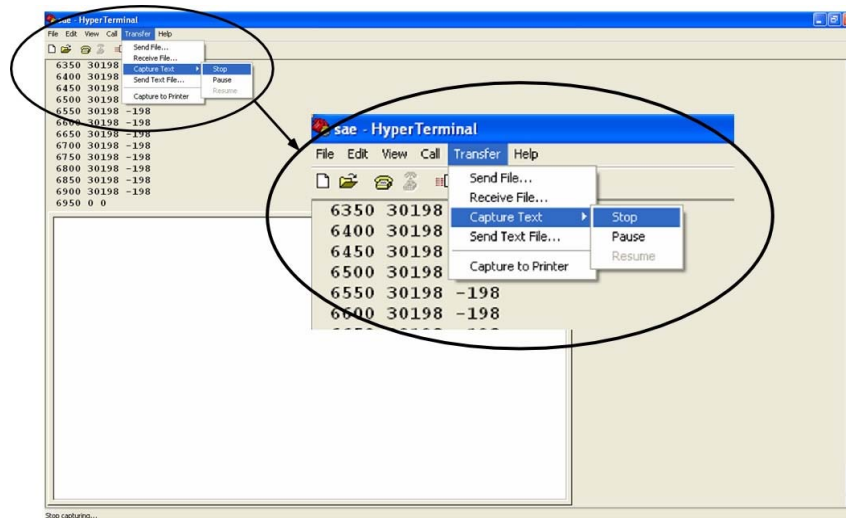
sae - HyperTerminal
File Edit View Call Transfer Help
Send File...
Receive File...
Capture Text
Stop
Pause
Resume
Send Text File...
Capture to Printer
6350 30198
6400 30198
6450 30198
6500 30198
6550 30198 -198
6600 30198 -198
6650 30198 -198
6700 30198 -198
6750 30198 -198
6800 30198 -198
6850 30198 -198
6900 30198 -198
6950 0 0

sae - HyperTerminal
File Edit View Call Transfer Help
Send File...
Receive File...
Capture Text
Stop
Pause
Resume
Send Text File...
Capture to Printer
6350 30198
6400 30198
6450 30198
6500 30198
6550 30198 -198
6600 30198 -198

Stop capturing...